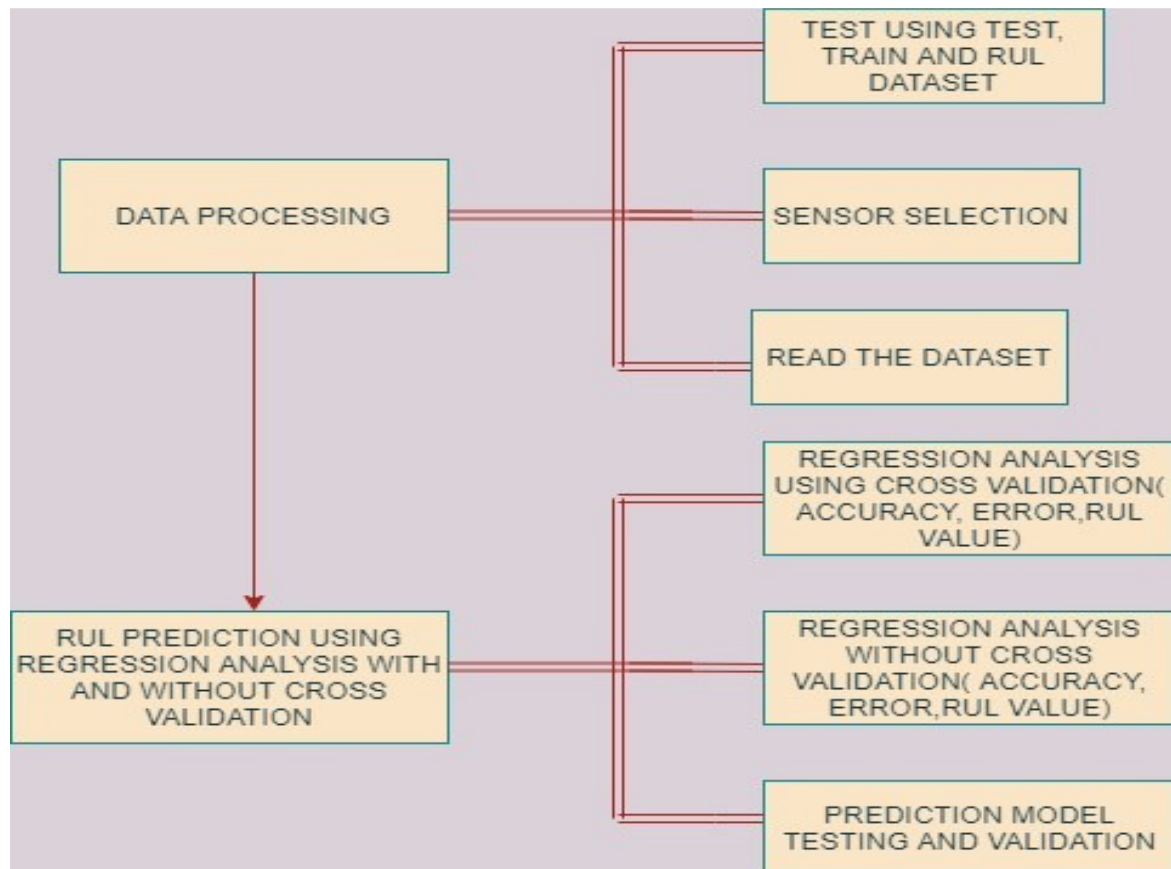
DATA PROCESSING

TEST USING TEST, TRAIN AND RUL DATASET

SENSOR SELECTION

READ THE DATASET

RUL PREDICTION USING REGRESSION ANALYSIS WITH AND WITHOUT CROSS VALIDATION

REGRESSION ANALYSIS USING CROSS VALIDATION( ACCURACY, ERROR,RUL VALUE)

REGRESSION ANALYSIS WITHOUT CROSS VALIDATION( ACCURACY, ERROR,RUL VALUE)

PREDICTION MODEL TESTING AND VALIDATION